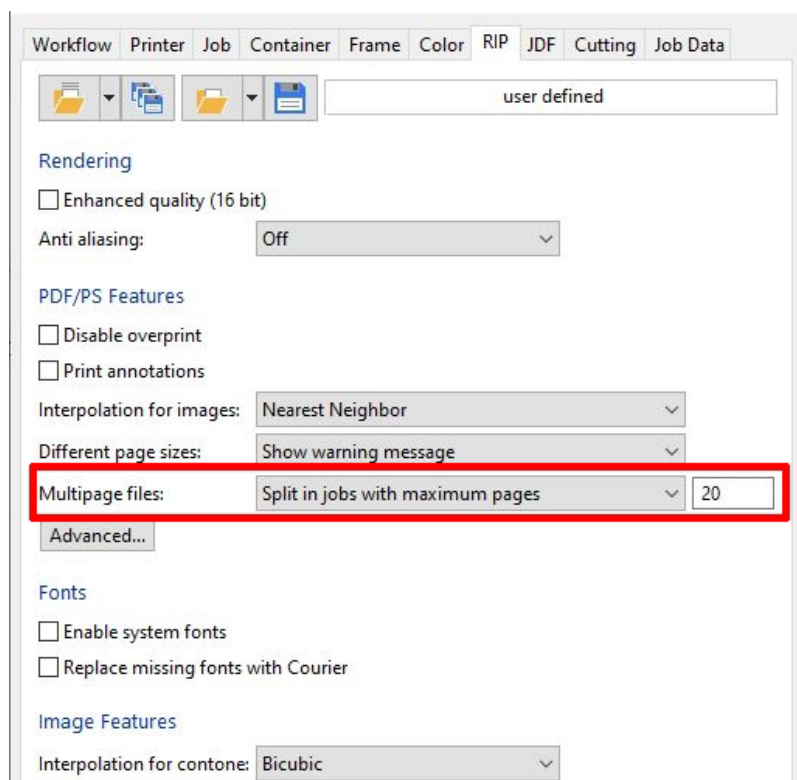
Workflow Printer Job Container Frame Color RIP JDF Cutting Job Data

user defined

Rendering

Enhanced quality (16 bit)

Anti aliasing: Off

PDF/PS Features

Disable overprint

Print annotations

Interpolation for images: Nearest Neighbor

Different page sizes: Show warning message

Multipage files: Split in jobs with maximum pages 20

Advanced...

Fonts

Enable system fonts

Replace missing fonts with Courier

Image Features

Interpolation for contone: Bicubic